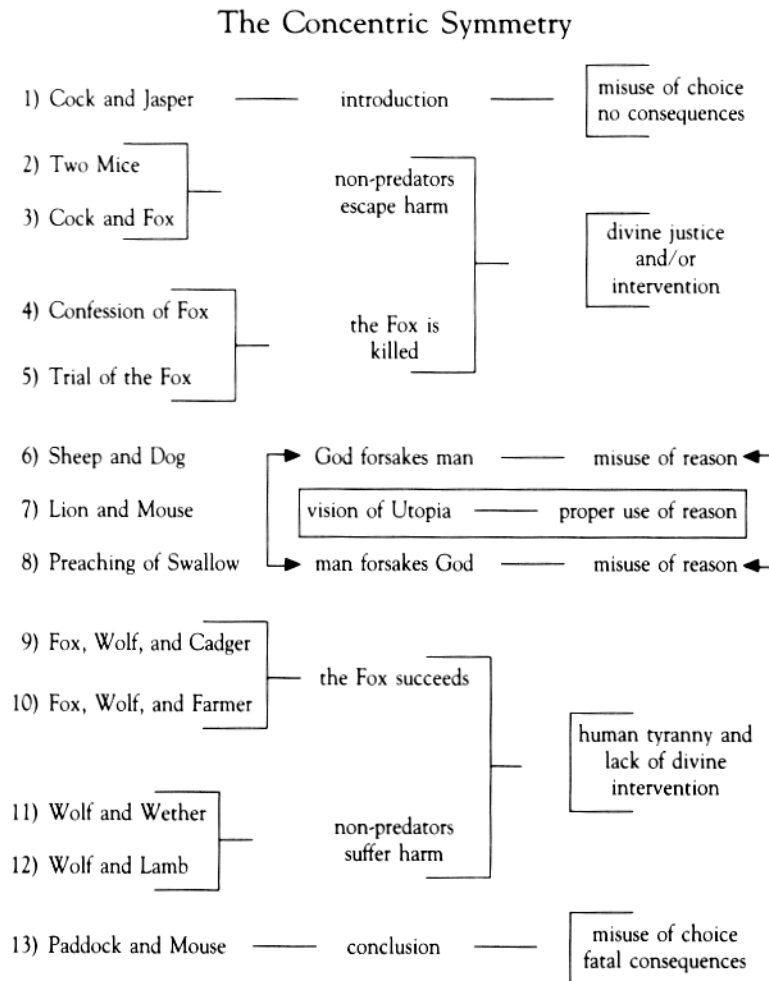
The Concentric Symmetry

1) Cock and Jasper — introduction — misuse of choice no consequences

2) Two Mice

3) Cock and Fox

non-predators escape harm

divine justice and/or intervention

4) Confession of Fox

5) Trial of the Fox

the Fox is killed

6) Sheep and Dog — God forsakes man — misuse of reason

7) Lion and Mouse — vision of Utopia — proper use of reason

8) Preaching of Swallow — man forsakes God — misuse of reason

9) Fox, Wolf, and Cadger

10) Fox, Wolf, and Farmer

the Fox succeeds

human tyranny and lack of divine intervention

11) Wolf and Wether

12) Wolf and Lamb

non-predators suffer harm

13) Paddock and Mouse — conclusion — misuse of choice fatal consequences